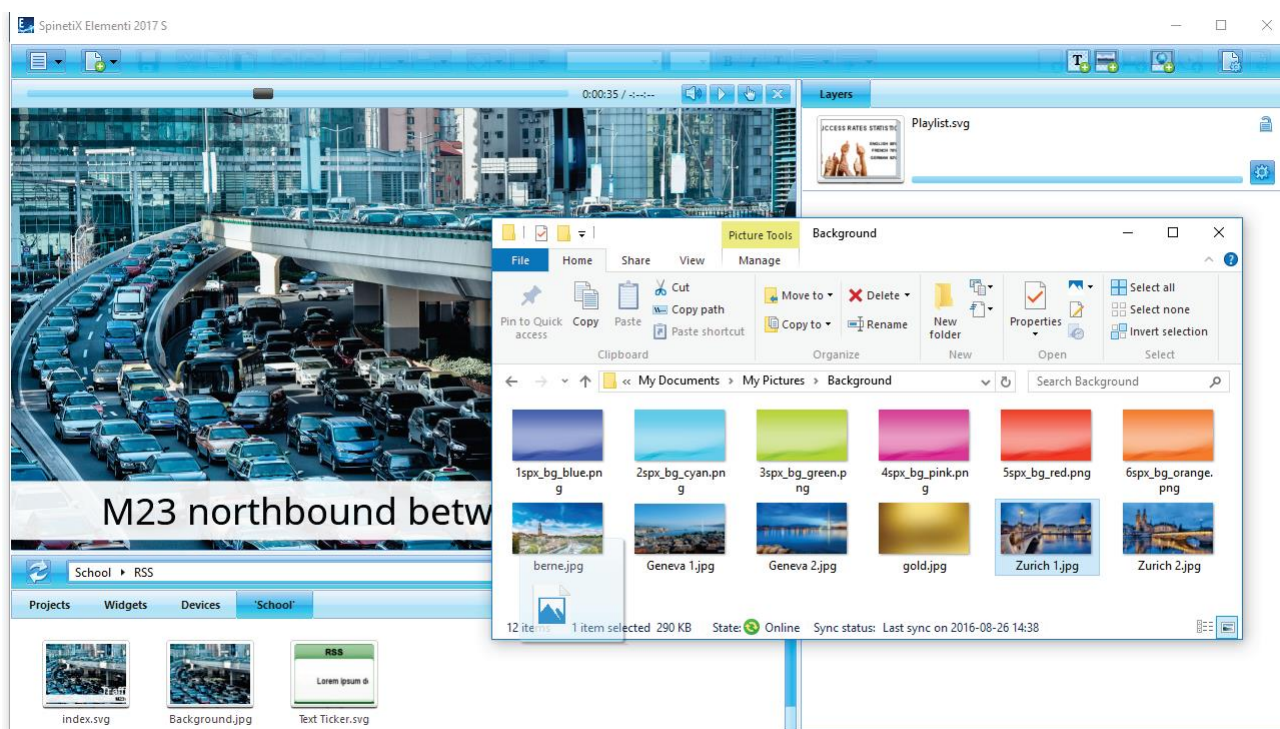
SpinetiX Elementi 2017 S

0:00:35 / -:--:--

Layers

Playlist.svg

M23 northbound betw

School ▸ RSS

Projects Widgets Devices 'School'

index.svg Background.jpg Text Ticker.svg

RSS
Lorem ipsum d

Picture Tools Background

File Home Share View Manage

Pin to Quick access Copy Paste Cut Copy path Paste shortcut Clipboard

Move to ▾ Copy to ▾ Delete ▾ Rename Organize

New folder New

Properties Open

Select all Select none Invert selection Select

« My Documents › My Pictures › Background

Search Background

1spx_bg_blue.png 2spx_bg_cyan.png 3spx_bg_green.png 4spx_bg_pink.png 5spx_bg_red.png 6spx_bg_orange.png

berne.jpg Geneva 1.jpg Geneva 2.jpg gold.jpg Zurich 1.jpg Zurich 2.jpg

12 items 1 item selected 290 KB State: Online Sync status: Last sync on 2016-08-26 14:38